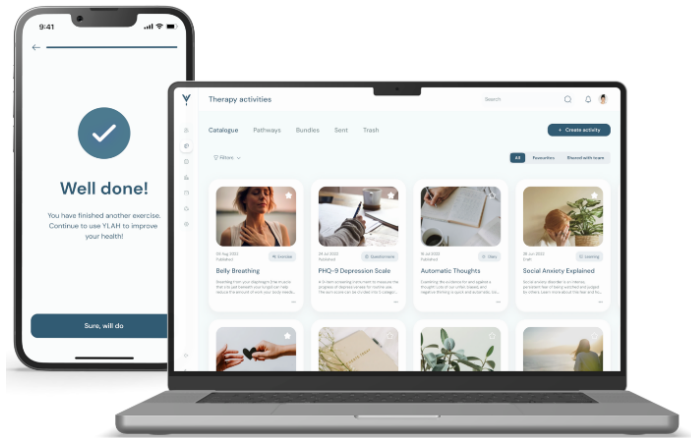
9:41

Well done!

You have finished another exercise. Continue to use YLAH to improve your health!

Sure, will do

Therapy activities

Search

Catalogue Pathways Bundles Sent Trash

+ Create activity

Filters

All Resources Shared with team

Belly Breathing

PHQ-9 Depression Scale

Automatic Thoughts

Social Anxiety Explained